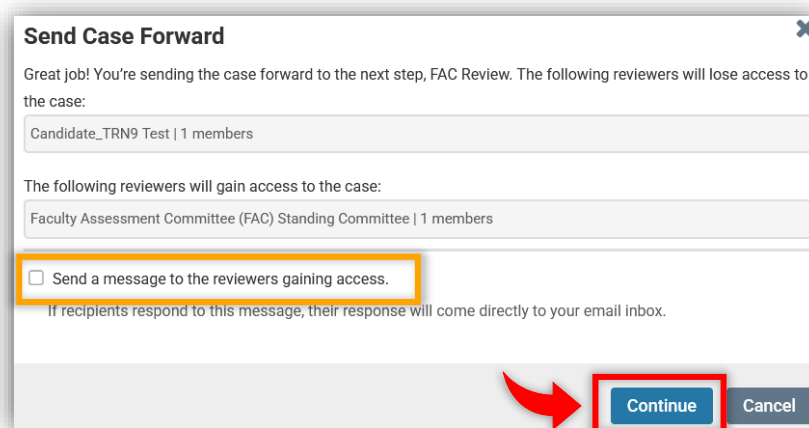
Send Case Forward

Great job! You're sending the case forward to the next step, FAC Review. The following reviewers will lose access to the case:

Candidate_TRN9 Test | 1 members

The following reviewers will gain access to the case:

Faculty Assessment Committee (FAC) Standing Committee | 1 members

Send a message to the reviewers gaining access.

If recipients respond to this message, their response will come directly to your email inbox.

Continue

Cancel